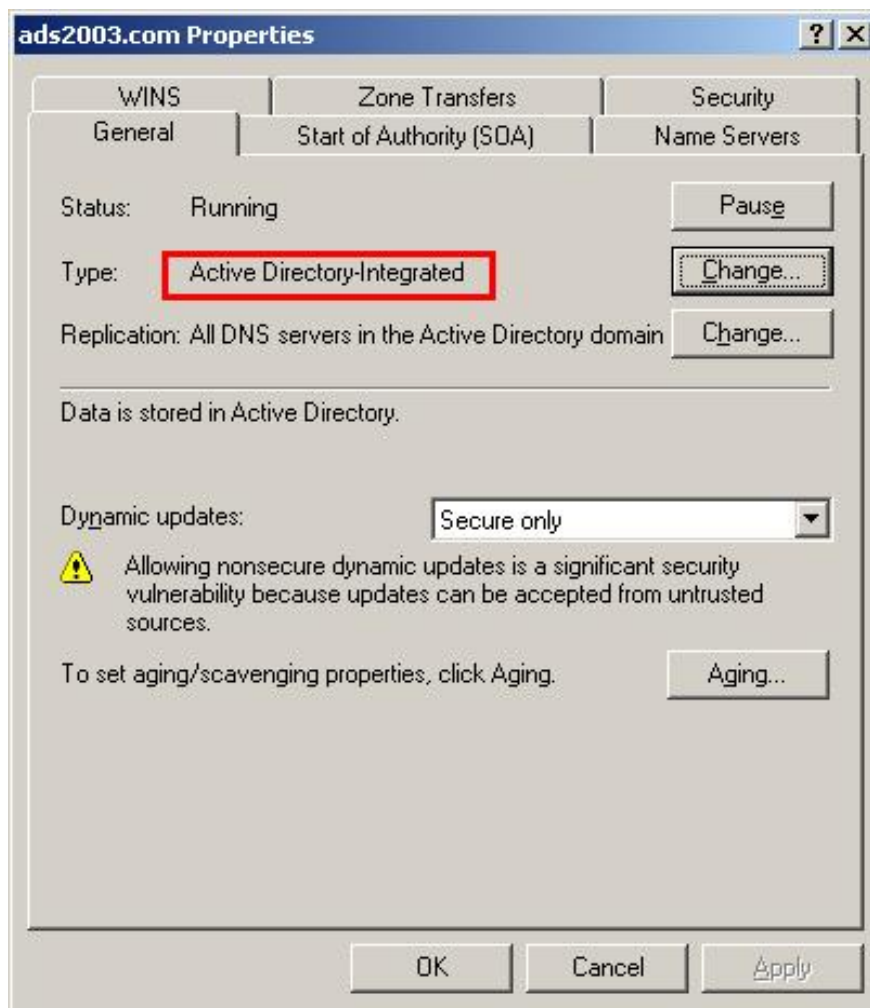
ads2003.com Properties

? X

WINS | Zone Transfers | Security
General | Start of Authority (SOA) | Name Servers

Status: Running

Pause

Type: Active Directory-Integrated

Change...

Replication: All DNS servers in the Active Directory domain

Change...

Data is stored in Active Directory.

Dynamic updates: Secure only

Allowing nonsecure dynamic updates is a significant security vulnerability because updates can be accepted from untrusted sources.

To set aging/scavenging properties, click Aging.

Aging...

OK Cancel Apply